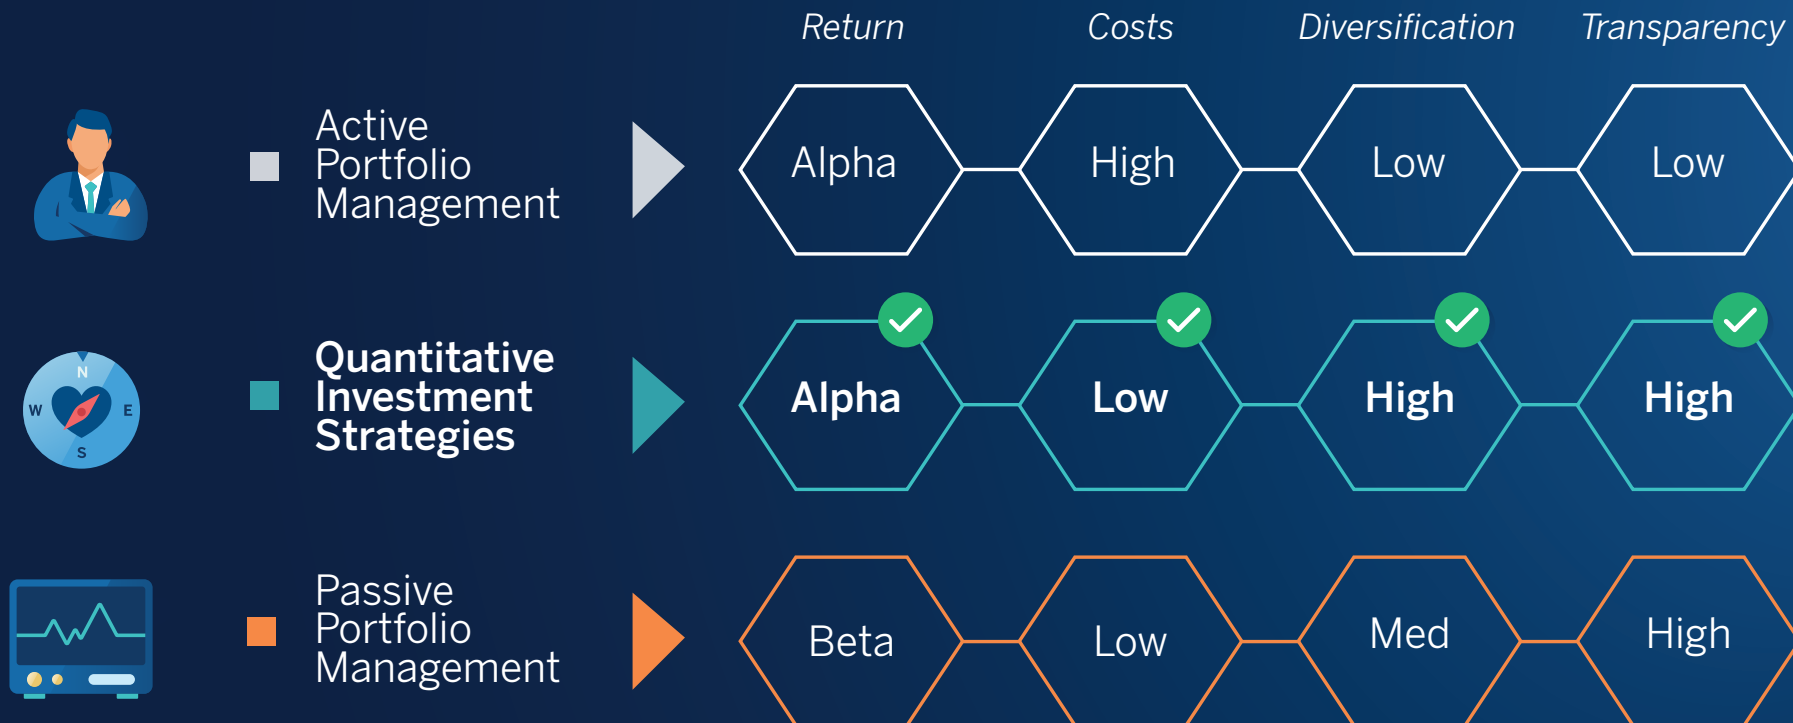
| | Return | Costs | Diversification | Transparency |
|---|---|---|---|---|
| Active Portfolio Management | Alpha | High | Low | Low |
| Quantitative Investment Strategies | Alpha | Low | High | High |
| Passive Portfolio Management | Beta | Low | Med | High |

N
W
E
S